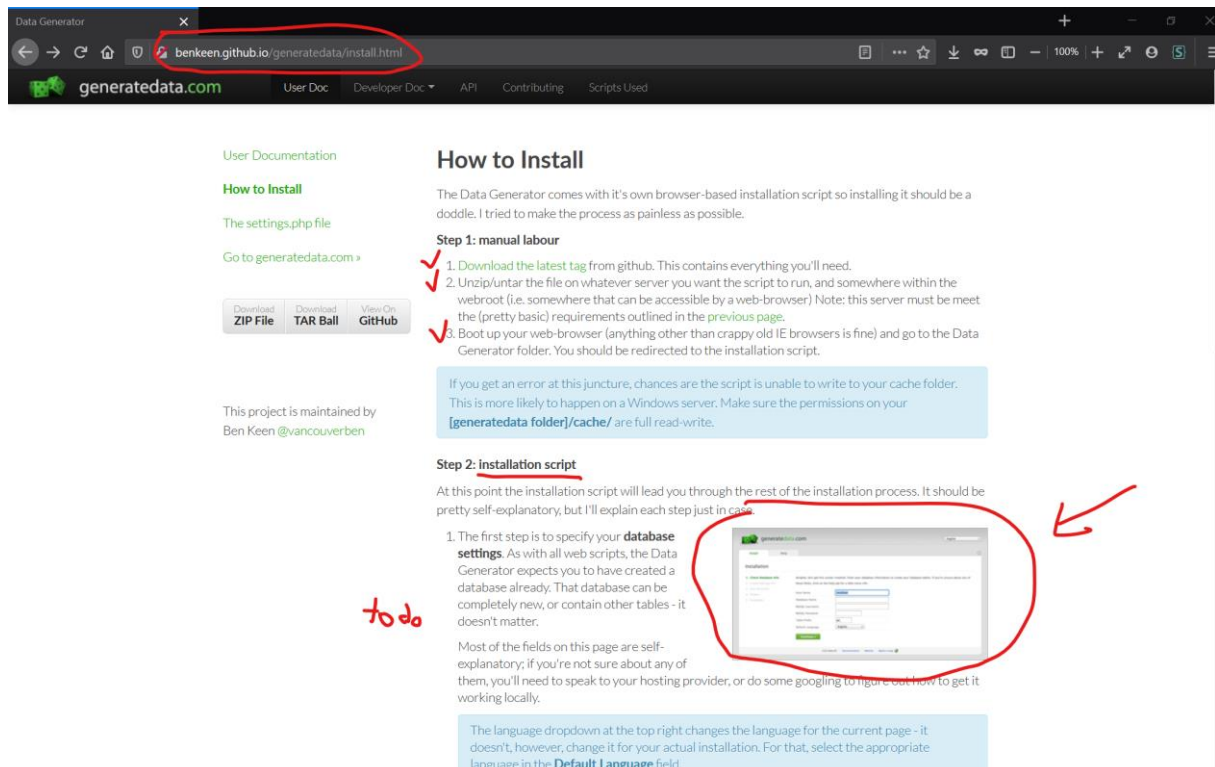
Data Generator

benkeen.github.io/generatedata/install.html

100%

generatedata.com User Doc Developer Doc API Contributing Scripts Used

User Documentation

How to Install

The settings.php file

Go to generatedata.com »

Download ZIP File Download TAR Ball View On GitHub

This project is maintained by Ben Keen @vancouverben

How to Install

The Data Generator comes with it's own browser-based installation script so installing it should be a doddle. I tried to make the process as painless as possible.

Step 1: manual labour

1. Download the latest tag from github. This contains everything you'll need.
2. Unzip/untar the file on whatever server you want the script to run, and somewhere within the webroot (i.e. somewhere that can be accessible by a web-browser) Note: this server must be meet the (pretty basic) requirements outlined in the previous page.
3. Boot up your web-browser (anything other than crappy old IE browsers is fine) and go to the Data Generator folder. You should be redirected to the installation script.

If you get an error at this juncture, chances are the script is unable to write to your cache folder. This is more likely to happen on a Windows server. Make sure the permissions on your [generatedata folder]/cache/ are full read-write.

Step 2: installation script

At this point the installation script will lead you through the rest of the installation process. It should be pretty self-explanatory, but I'll explain each step just in case.

1. The first step is to specify your database settings. As with all web scripts, the Data Generator expects you to have created a database already. That database can be completely new, or contain other tables - it doesn't matter.

Most of the fields on this page are self-explanatory; if you're not sure about any of them, you'll need to speak to your hosting provider, or do some googling to figure out how to get it working locally.

to do

generatedata.com

Installation

The language dropdown at the top right changes the language for the current page - it doesn't, however, change it for your actual installation. For that, select the appropriate language in the Default Language field.